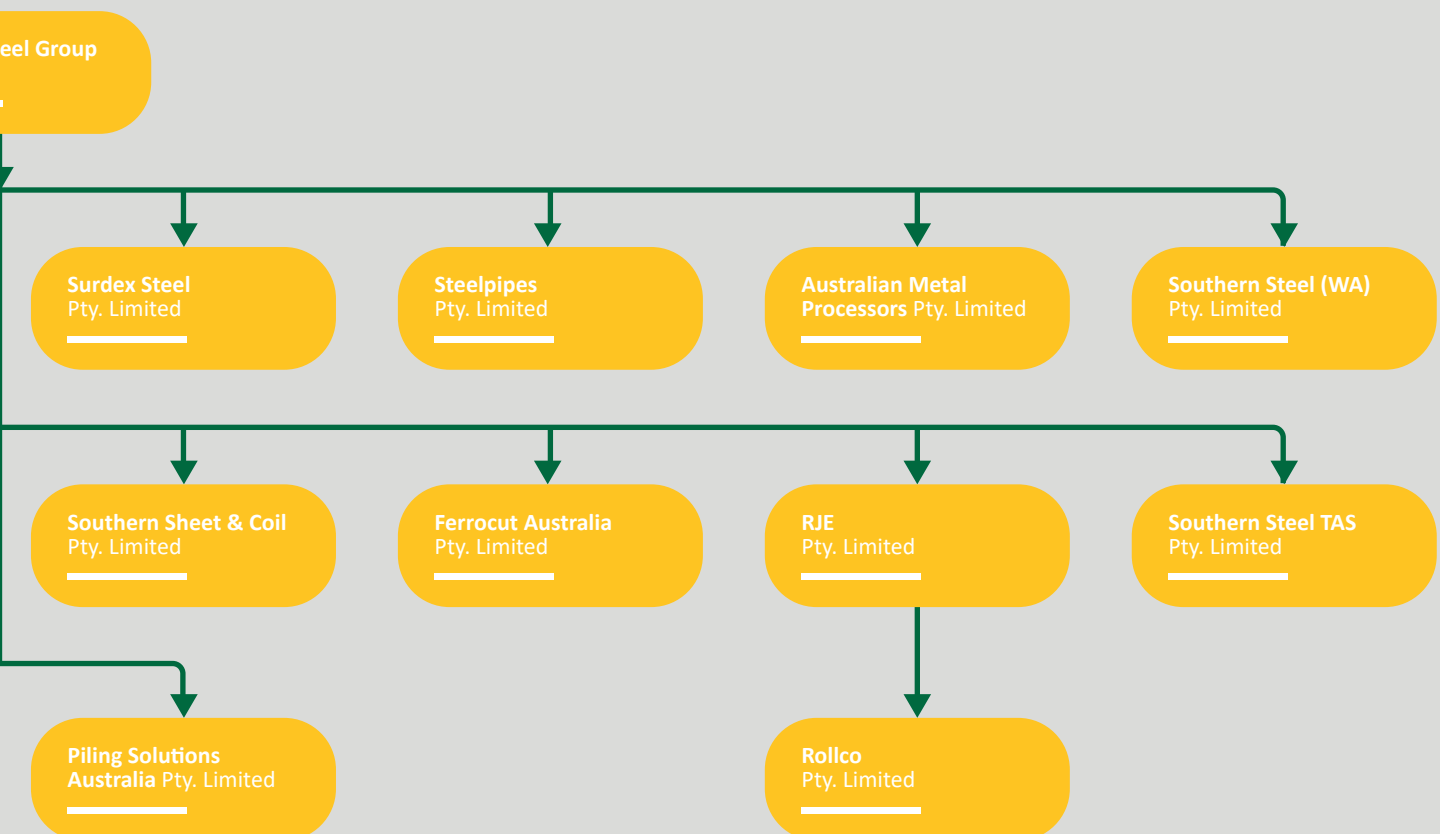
eel Group

Surdex Steel Pty. Limited

Steelpipes Pty. Limited

Australian Metal Processors Pty. Limited

Southern Steel (WA) Pty. Limited

Southern Sheet & Coil Pty. Limited

Ferrocut Australia Pty. Limited

RJE Pty. Limited

Southern Steel TAS Pty. Limited

Piling Solutions Australia Pty. Limited

Rollco Pty. Limited